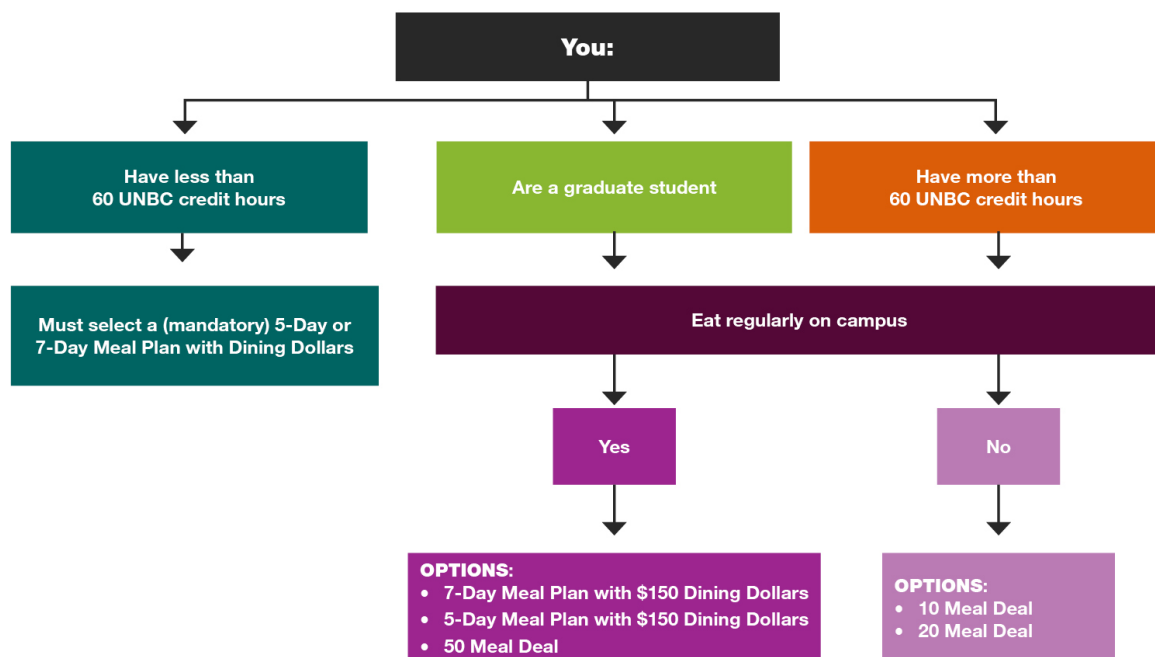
You:

Have less than 60 UNBC credit hours

Are a graduate student

Have more than 60 UNBC credit hours

Must select a (mandatory) 5-Day or 7-Day Meal Plan with Dining Dollars

Eat regularly on campus

Yes

No

OPTIONS:
- 7-Day Meal Plan with \$150 Dining Dollars
- 5-Day Meal Plan with \$150 Dining Dollars
- 50 Meal Deal

OPTIONS:
- 10 Meal Deal
- 20 Meal Deal